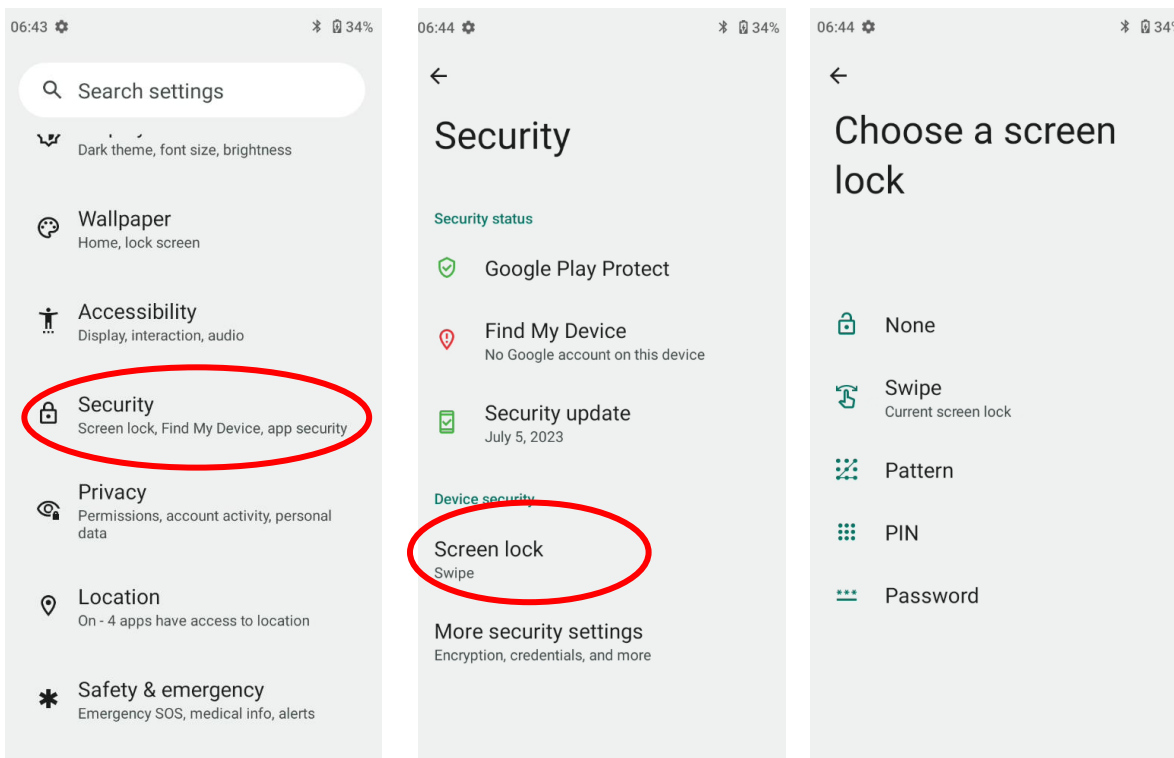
06:43 34%

Search settings

Dark theme, font size, brightness

Wallpaper
Home, lock screen

Accessibility
Display, interaction, audio

Security
Screen lock, Find My Device, app security

Privacy
Permissions, account activity, personal data

Location
On - 4 apps have access to location

Safety & emergency
Emergency SOS, medical info, alerts

06:44 34%

Security

Security status

Google Play Protect

Find My Device
No Google account on this device

Security update
July 5, 2023

Device security

Screen lock
Swipe

More security settings
Encryption, credentials, and more

06:44 34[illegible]

Choose a screen lock

None

Swipe
Current screen lock

Pattern

PIN

Password